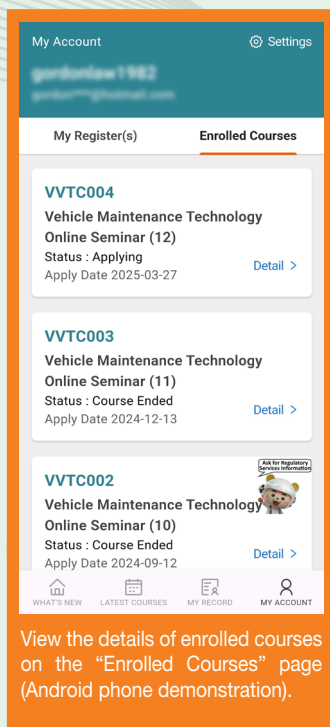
My Account

Settings

gordonlaw1982

gordon***@hotmail.com

My Register(s)

Enrolled Courses

VVTC004

Vehicle Maintenance Technology Online Seminar (12)

Status : Applying

Apply Date 2025-03-27

Detail >

VVTC003

Vehicle Maintenance Technology Online Seminar (11)

Status : Course Ended

Apply Date 2024-12-13

Detail >

VVTC002

Ask for Regulatory Services Information

Vehicle Maintenance Technology Online Seminar (10)

Status : Course Ended

Apply Date 2024-09-12

Detail >

WHAT'S NEW

LATEST COURSES

MY RECORD

MY ACCOUNT

View the details of enrolled courses on the "Enrolled Courses" page (Android phone demonstration).